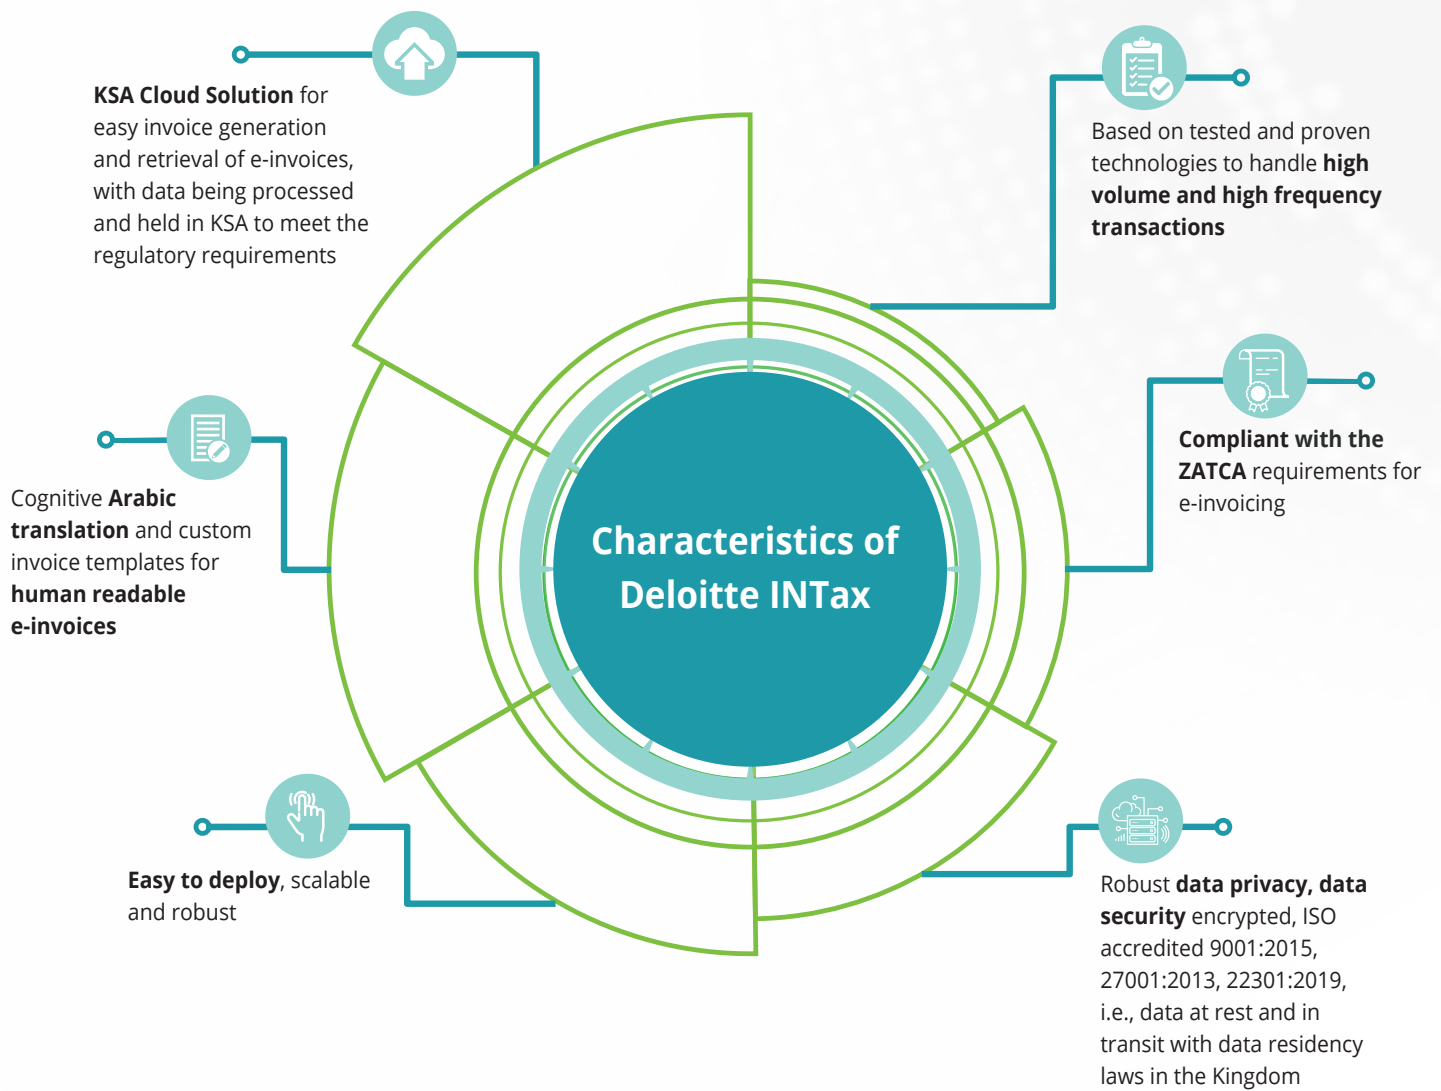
Characteristics of Deloitte INTax

**KSA Cloud Solution** for easy invoice generation and retrieval of e-invoices, with data being processed and held in KSA to meet the regulatory requirements

Based on tested and proven technologies to handle **high volume and high frequency transactions**

Cognitive **Arabic translation** and custom invoice templates for **human readable e-invoices**

**Compliant with the ZATCA** requirements for e-invoicing

**Easy to deploy**, scalable and robust

Robust **data privacy, data security** encrypted, ISO accredited 9001:2015, 27001:2013, 22301:2019, i.e., data at rest and in transit with data residency laws in the Kingdom